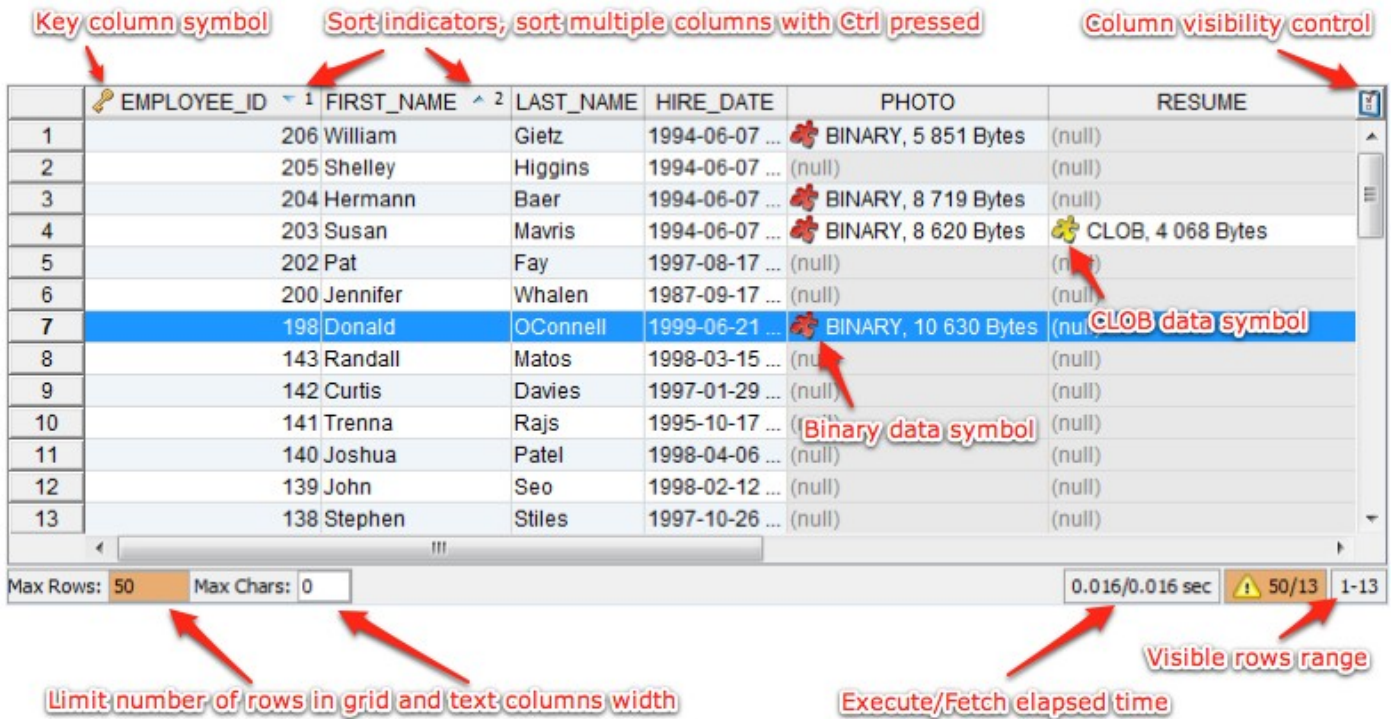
Key column symbol

Sort indicators, sort multiple columns with Ctrl pressed

Column visibility control

| | EMPLOYEE_ID 1 | FIRST_NAME 2 | LAST_NAME | HIRE_DATE | PHOTO | RESUME |
|---|---|---|---|---|---|---|
| 1 | 206 | William | Gietz | 1994-06-07 ... | BINARY, 5 851 Bytes | (null) |
| 2 | 205 | Shelley | Higgins | 1994-06-07 ... | (null) | (null) |
| 3 | 204 | Hermann | Baer | 1994-06-07 ... | BINARY, 8 719 Bytes | (null) |
| 4 | 203 | Susan | Mavris | 1994-06-07 ... | BINARY, 8 620 Bytes | CLOB, 4 068 Bytes |
| 5 | 202 | Pat | Fay | 1997-08-17 ... | (null) | (null) |
| 6 | 200 | Jennifer | Whalen | 1987-09-17 ... | (null) | (null) |
| 7 | 198 | Donald | OConnell | 1999-06-21 ... | BINARY, 10 630 Bytes | (null) |
| 8 | 143 | Randall | Matos | 1998-03-15 ... | (null) | (null) |
| 9 | 142 | Curtis | Davies | 1997-01-29 ... | (null) | (null) |
| 10 | 141 | Trenna | Rajs | 1995-10-17 ... | (null) | (null) |
| 11 | 140 | Joshua | Patel | 1998-04-06 ... | (null) | (null) |
| 12 | 139 | John | Seo | 1998-02-12 ... | (null) | (null) |
| 13 | 138 | Stephen | Stiles | 1997-10-26 ... | (null) | (null) |

CLOB data symbol

Binary data symbol

Max Rows: 50 Max Chars: 0

0.016/0.016 sec 50/13 1-13

Visible rows range

Limit number of rows in grid and text columns width

Execute/Fetch elapsed time